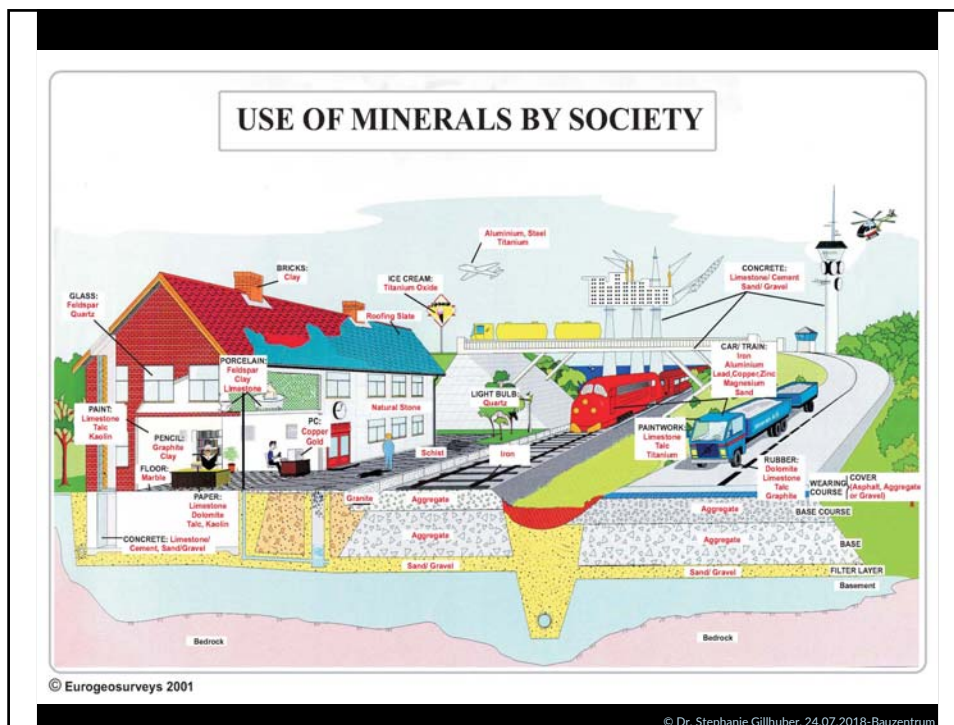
USE OF MINERALS BY SOCIETY

Aluminium, Steel
Titanium

BRICKS:
Clay

ICE CREAM:
Titanium Oxide

CONCRETE:
Limestone/ Cement
Sand/ Gravel

GLASS:
Feldspar
Quartz

Roofing Slate

PORCELAIN:
Feldspar
Clay
Limestone

CAR/ TRAIN:
Iron
Aluminium
Lead,Copper,Zinc
Magnesium
Sand

PAINT:
Limestone
Talc
Kaolin

PC:
Copper
Gold

Natural Stone

LIGHT BULB:
Quartz

PENCIL:
Graphite
Clay

PAINTWORK:
Limestone
Talc
Titanium

FLOOR:
Marble

Schist

Iron

RUBBER:
Dolomite
Limestone
Talc
Graphite

WEARING COURSE

COVER
(Asphalt, Aggregate or Gravel)

PAPER:
Limestone
Dolomite
Talc, Kaolin

Granite

Aggregate

Aggregate

BASE COURSE

CONCRETE: Limestone/
Cement, Sand/Gravel

Aggregate

Aggregate

BASE

Sand/ Gravel

Sand/ Gravel

FILTER LAYER

Basement

Bedrock

Bedrock

© Eurogeosurveys 2001

© Dr. Stephanie Gillhuber, 24.07.2018-Bauzentrum